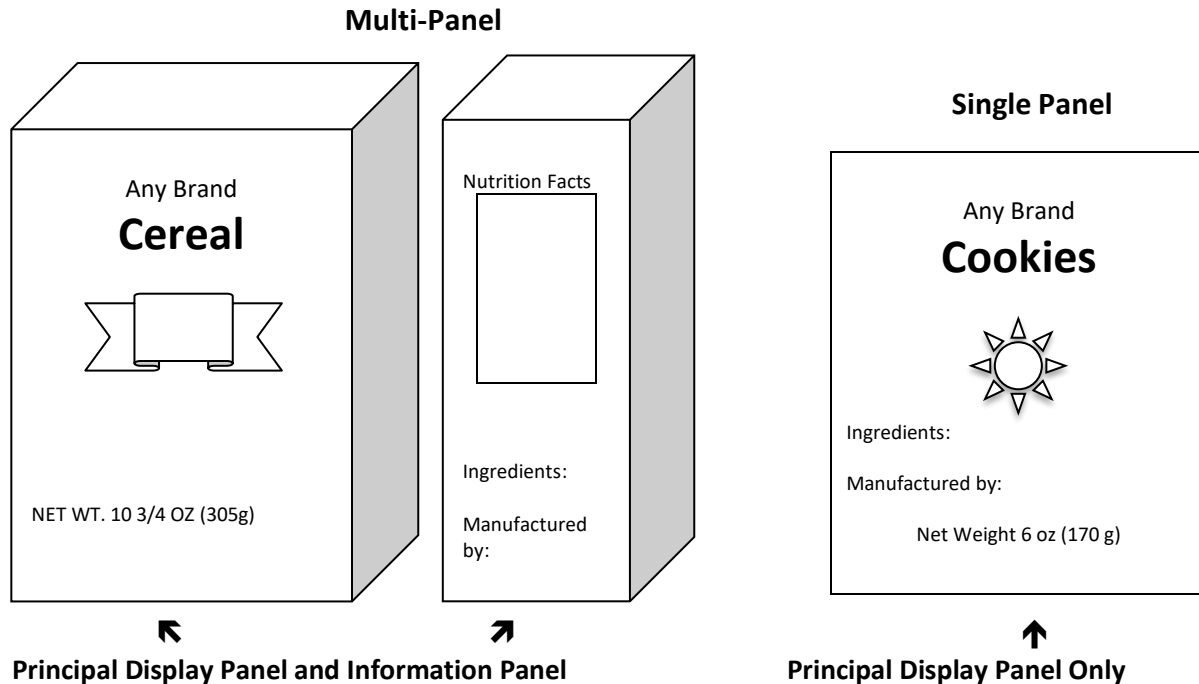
Multi-Panel

Any Brand
Cereal

NET WT. 10 3/4 OZ (305g)

Nutrition Facts

Ingredients:

Manufactured by:

Single Panel

Any Brand
Cookies

Ingredients:

Manufactured by:

Net Weight 6 oz (170 g)

Principal Display Panel and Information Panel

Principal Display Panel Only